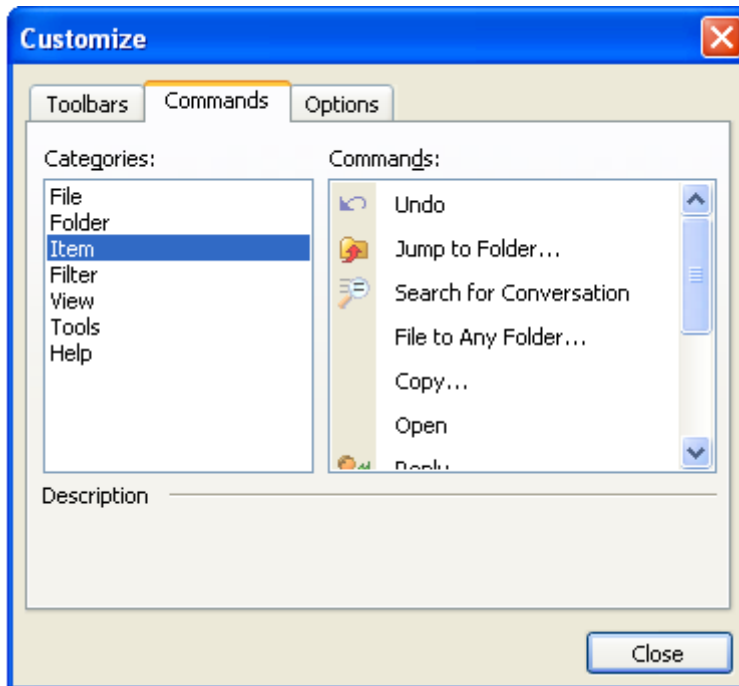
Customize

Toolbars
Commands
Options

Categories:
File
Folder
Item
Filter
View
Tools
Help

Commands:
Undo
Jump to Folder...
Search for Conversation
File to Any Folder...
Copy...
Open
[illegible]

Description

Close